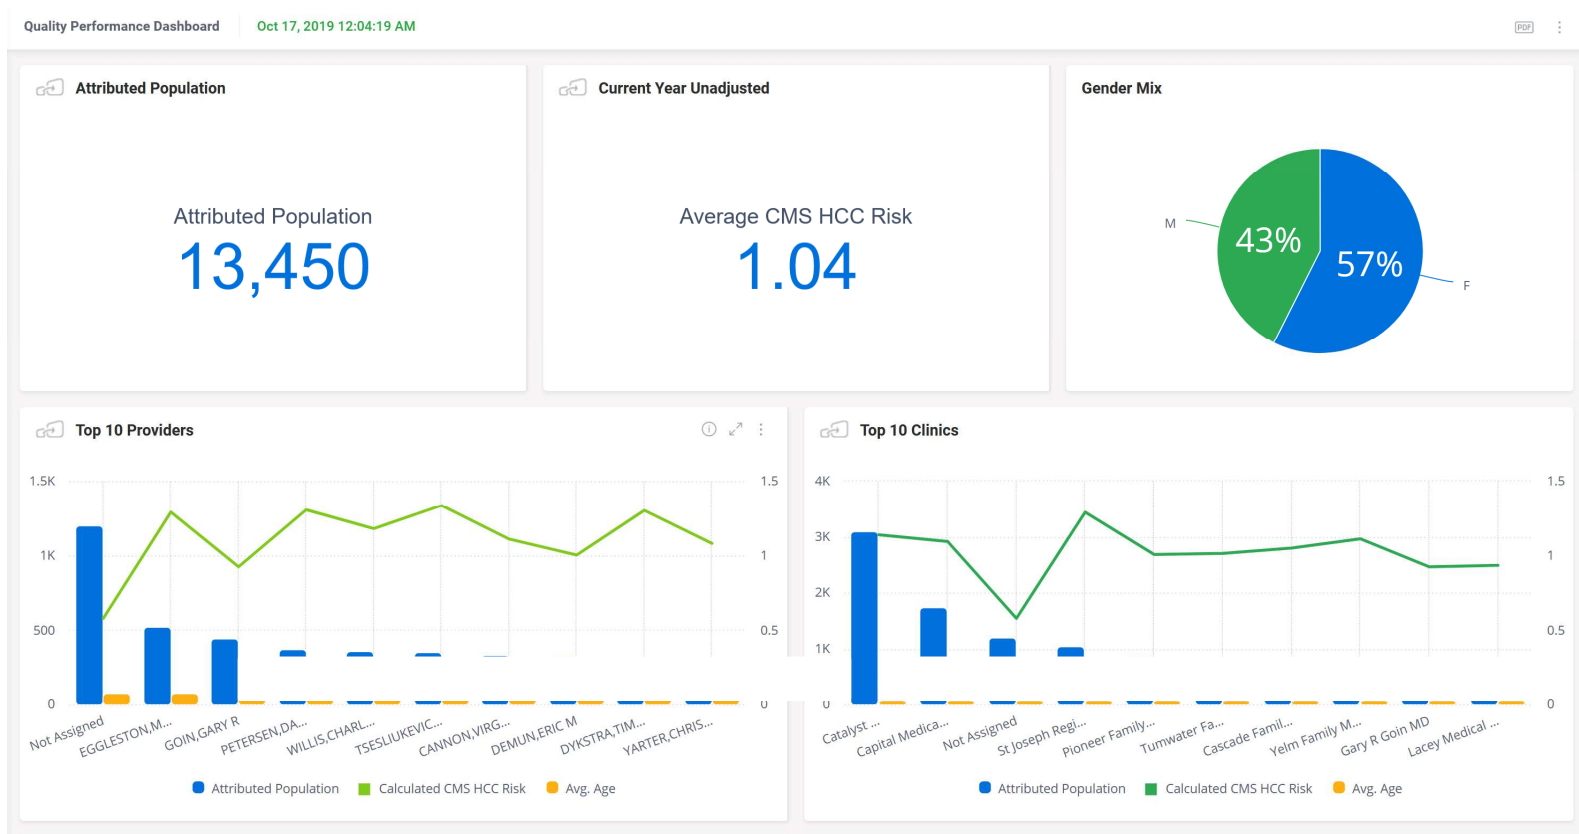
Quality Performance Dashboard Oct 17, 2019 12:04:19 AM

PDF

Attributed Population

Attributed Population
13,450

Current Year Unadjusted

Average CMS HCC Risk
1.04

Gender Mix

M
43%
57%
F

Top 10 Providers

1.5K
1K
500
0
1.5
1
0.5
0

Not Assigned
EGGLESTON,M...
GOIN,GARY R
PETERSEN,DA...
WILLIS,CHARL...
TSESLIUKEVIC...
CANNON,VIRG...
DEMUN,ERIC M
DYKSTRA,TIM...
YARTER,CHRIS...

Attributed Population
Calculated CMS HCC Risk
Avg. Age

Top 10 Clinics

4K
3K
2K
1K
0
1.5
1
0.5
0

Catalyst ...
Capital Medica...
Not Assigned
St Joseph Regi...
Pioneer Family...
Tumwater Fa...
Cascade Famil...
Yelm Family M...
Gary R Goin MD
Lacey Medical ...

Attributed Population
Calculated CMS HCC Risk
Avg. Age